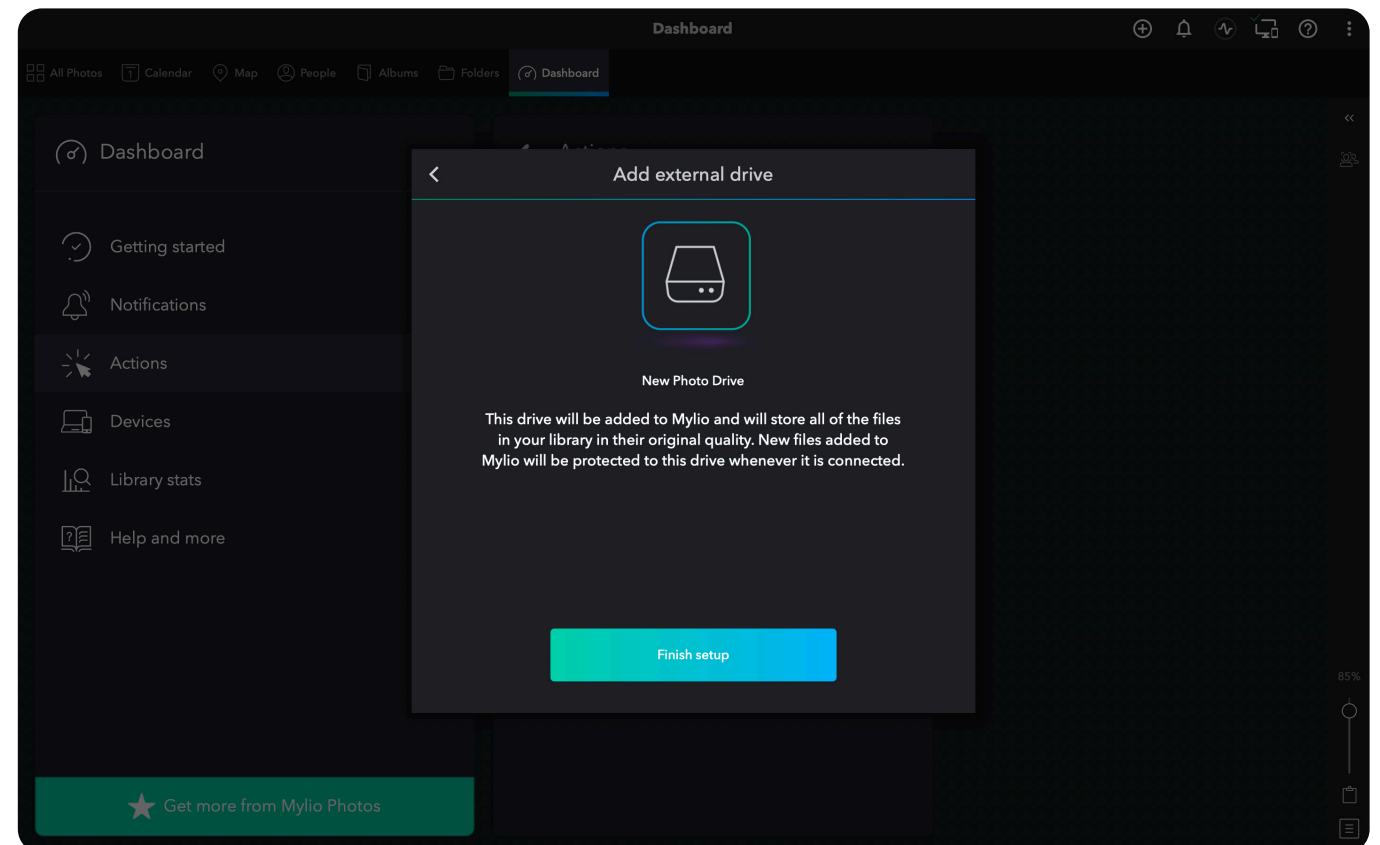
Dashboard

All Photos Calendar Map People Albums Folders Dashboard

Dashboard

Getting started

Notifications

Actions

Devices

Library stats

Help and more

Get more from Mylio Photos

Add external drive

New Photo Drive

This drive will be added to Mylio and will store all of the files in your library in their original quality. New files added to Mylio will be protected to this drive whenever it is connected.

Finish setup

85%